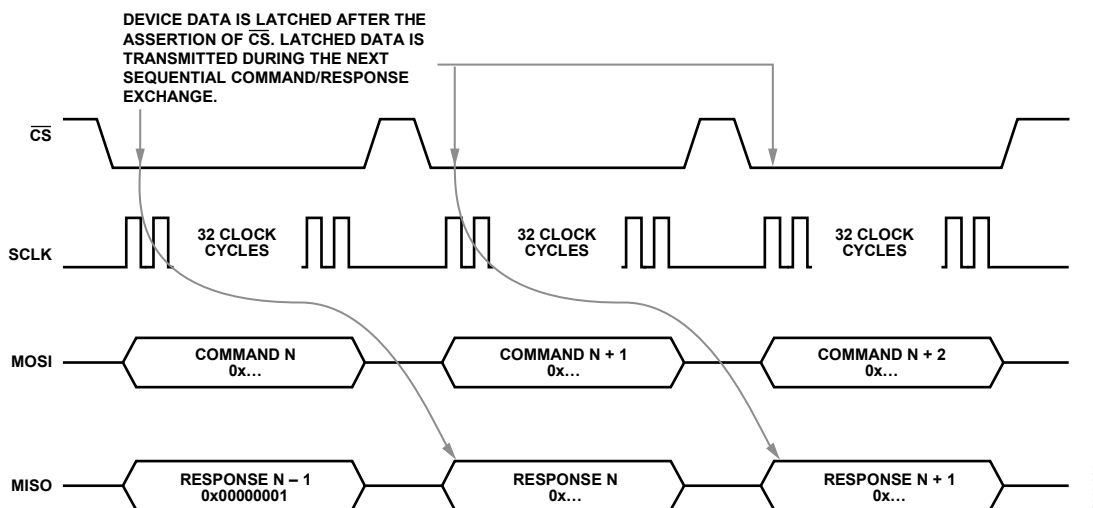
DEVICE DATA IS LATCHED AFTER THE ASSERTION OF $\overline{CS}$. LATCHED DATA IS TRANSMITTED DURING THE NEXT SEQUENTIAL COMMAND/RESPONSE EXCHANGE.

$\overline{CS}$

SCLK

32 CLOCK CYCLES

32 CLOCK CYCLES

32 CLOCK CYCLES

MOSI

COMMAND N 0x…

COMMAND N + 1 0x…

COMMAND N + 2 0x…

MISO

RESPONSE N – 1 0x00000001

RESPONSE N 0x…

RESPONSE N + 1 0x…